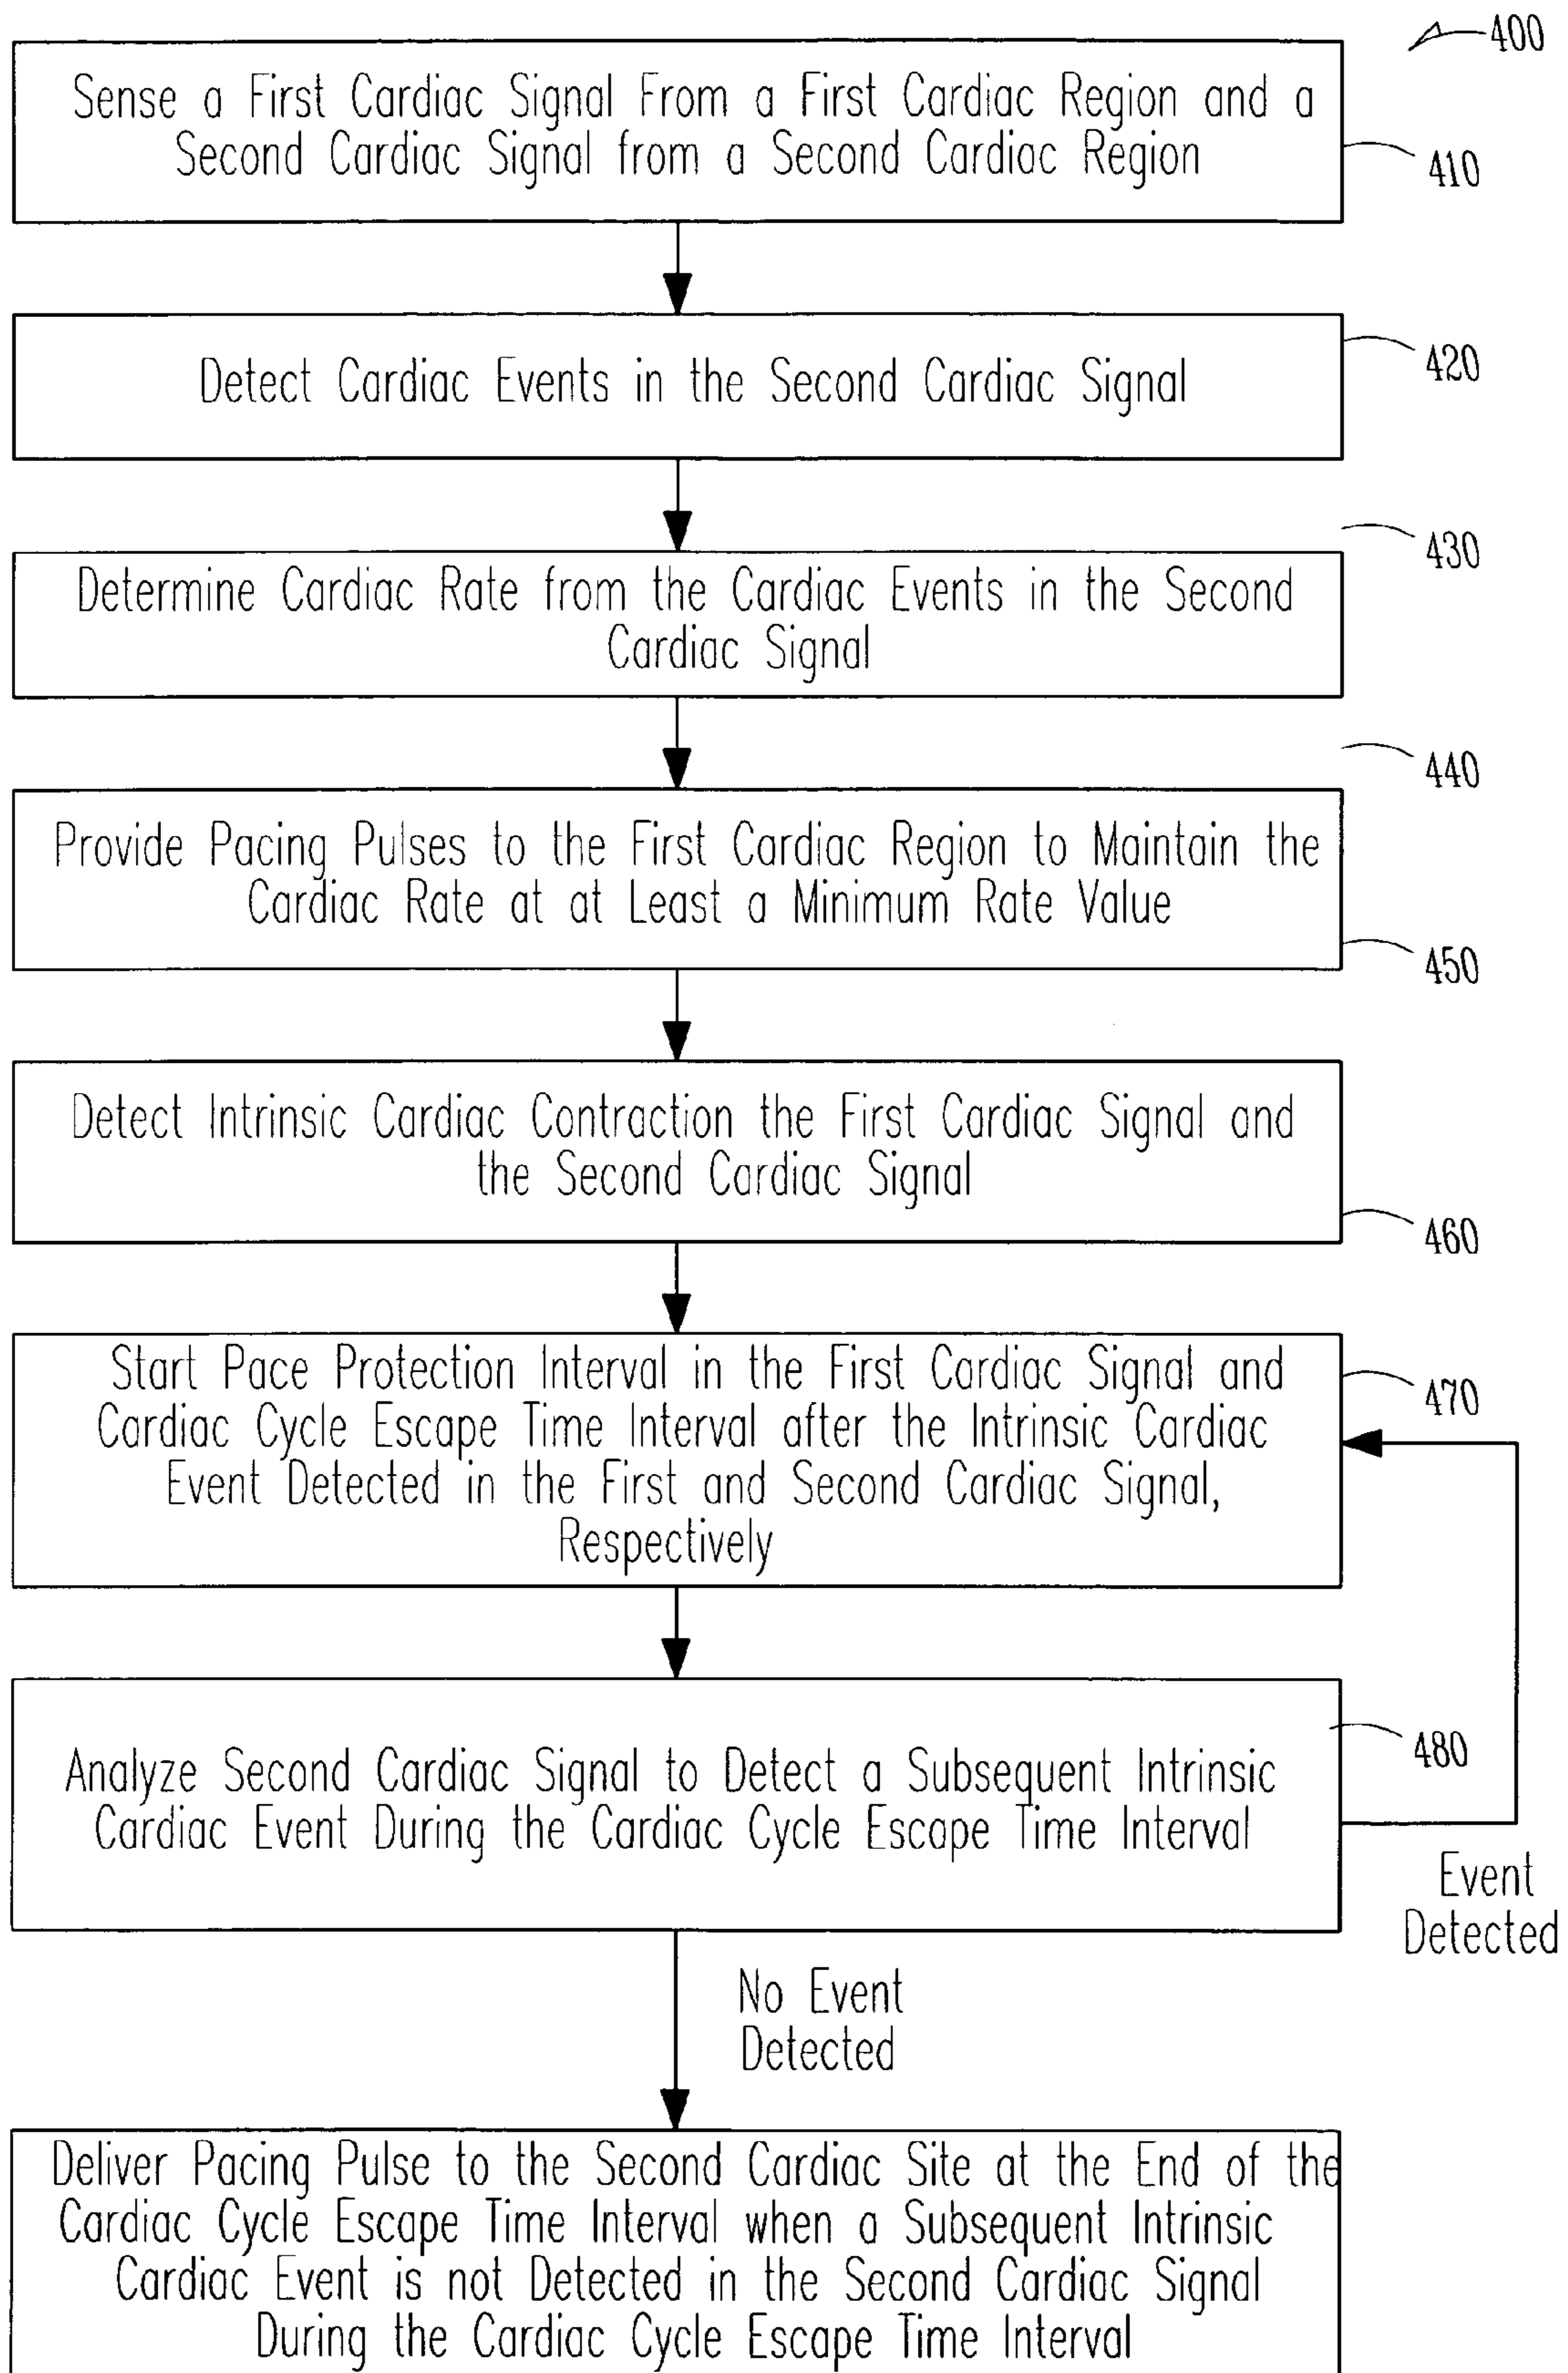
400

Sense a First Cardiac Signal From a First Cardiac Region and a Second Cardiac Signal from a Second Cardiac Region

410

Detect Cardiac Events in the Second Cardiac Signal

420

430

Determine Cardiac Rate from the Cardiac Events in the Second Cardiac Signal

440

Provide Pacing Pulses to the First Cardiac Region to Maintain the Cardiac Rate at at Least a Minimum Rate Value

450

Detect Intrinsic Cardiac Contraction the First Cardiac Signal and the Second Cardiac Signal

460

Start Pace Protection Interval in the First Cardiac Signal and Cardiac Cycle Escape Time Interval after the Intrinsic Cardiac Event Detected in the First and Second Cardiac Signal, Respectively

470

Analyze Second Cardiac Signal to Detect a Subsequent Intrinsic Cardiac Event During the Cardiac Cycle Escape Time Interval

480

Event Detected

No Event Detected

Deliver Pacing Pulse to the Second Cardiac Site at the End of the Cardiac Cycle Escape Time Interval when a Subsequent Intrinsic Cardiac Event is not Detected in the Second Cardiac Signal During the Cardiac Cycle Escape Time Interval